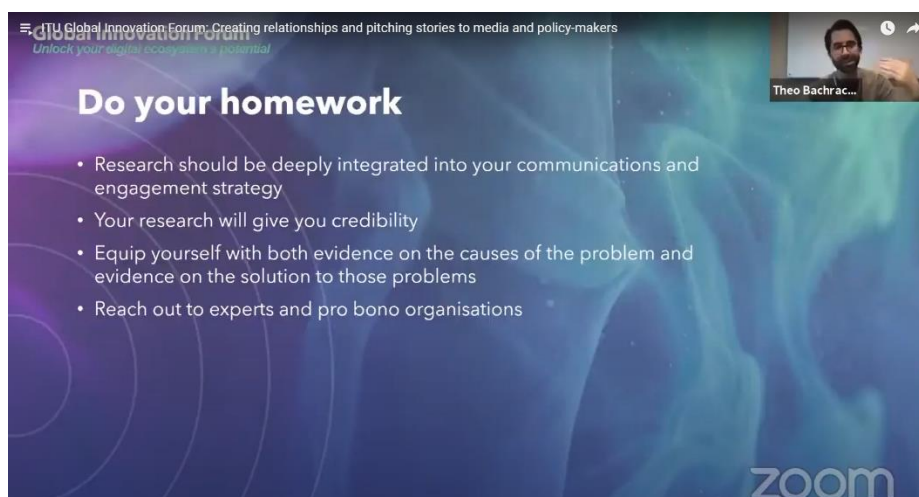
ITU Global Innovation Forum: Creating relationships and pitching stories to media and policy-makers

Global Innovation Forum
Unlock your digital ecosystem's potential

Theo Bachrac...

Do your homework

• Research should be deeply integrated into your communications and engagement strategy
• Your research will give you credibility
• Equip yourself with both evidence on the causes of the problem and evidence on the solution to those problems
• Reach out to experts and pro bono organisations

zoom